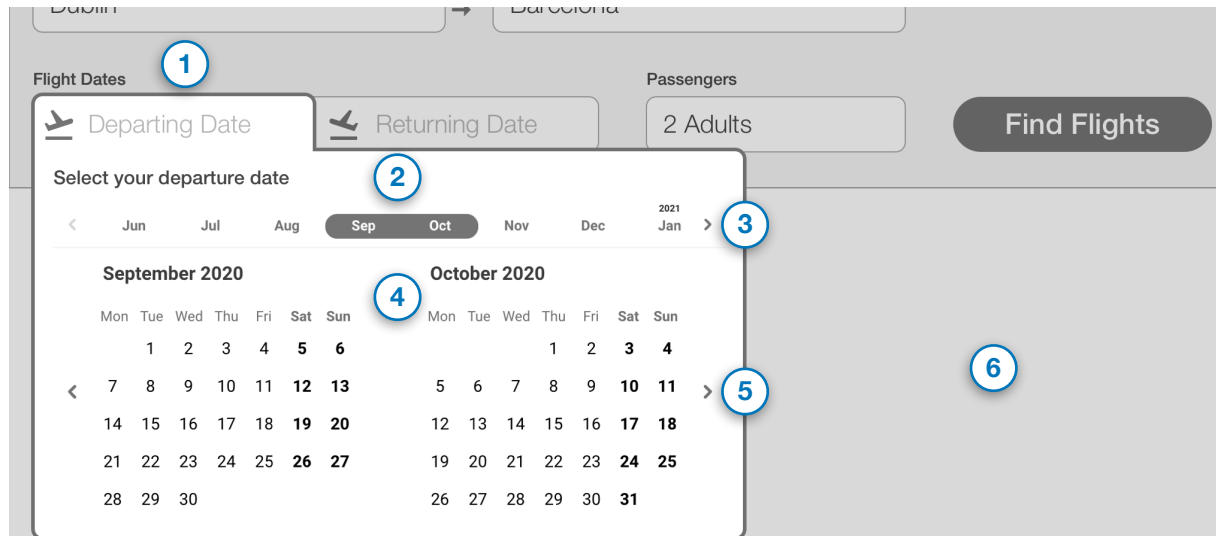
Dublin → Barcelona

Flight Dates 1

Departing Date Returning Date

Passengers

2 Adults

Find Flights

Select your departure date 2

< Jun Jul Aug Sep Oct Nov Dec 2021 Jan > 3

September 2020

4

October 2020

| Mon | Tue | Wed | Thu | Fri | Sat | Sun |
|---|---|---|---|---|---|---|
| | 1 | 2 | 3 | 4 | 5 | 6 |
| 7 | 8 | 9 | 10 | 11 | 12 | 13 |
| 14 | 15 | 16 | 17 | 18 | 19 | 20 |
| 21 | 22 | 23 | 24 | 25 | 26 | 27 |
| 28 | 29 | 30 | | | | |

<

| Mon | Tue | Wed | Thu | Fri | Sat | Sun |
|---|---|---|---|---|---|---|
| | | | 1 | 2 | 3 | 4 |
| 5 | 6 | 7 | 8 | 9 | 10 | 11 |
| 12 | 13 | 14 | 15 | 16 | 17 | 18 |
| 19 | 20 | 21 | 22 | 23 | 24 | 25 |
| 26 | 27 | 28 | 29 | 30 | 31 | |

> 5

6